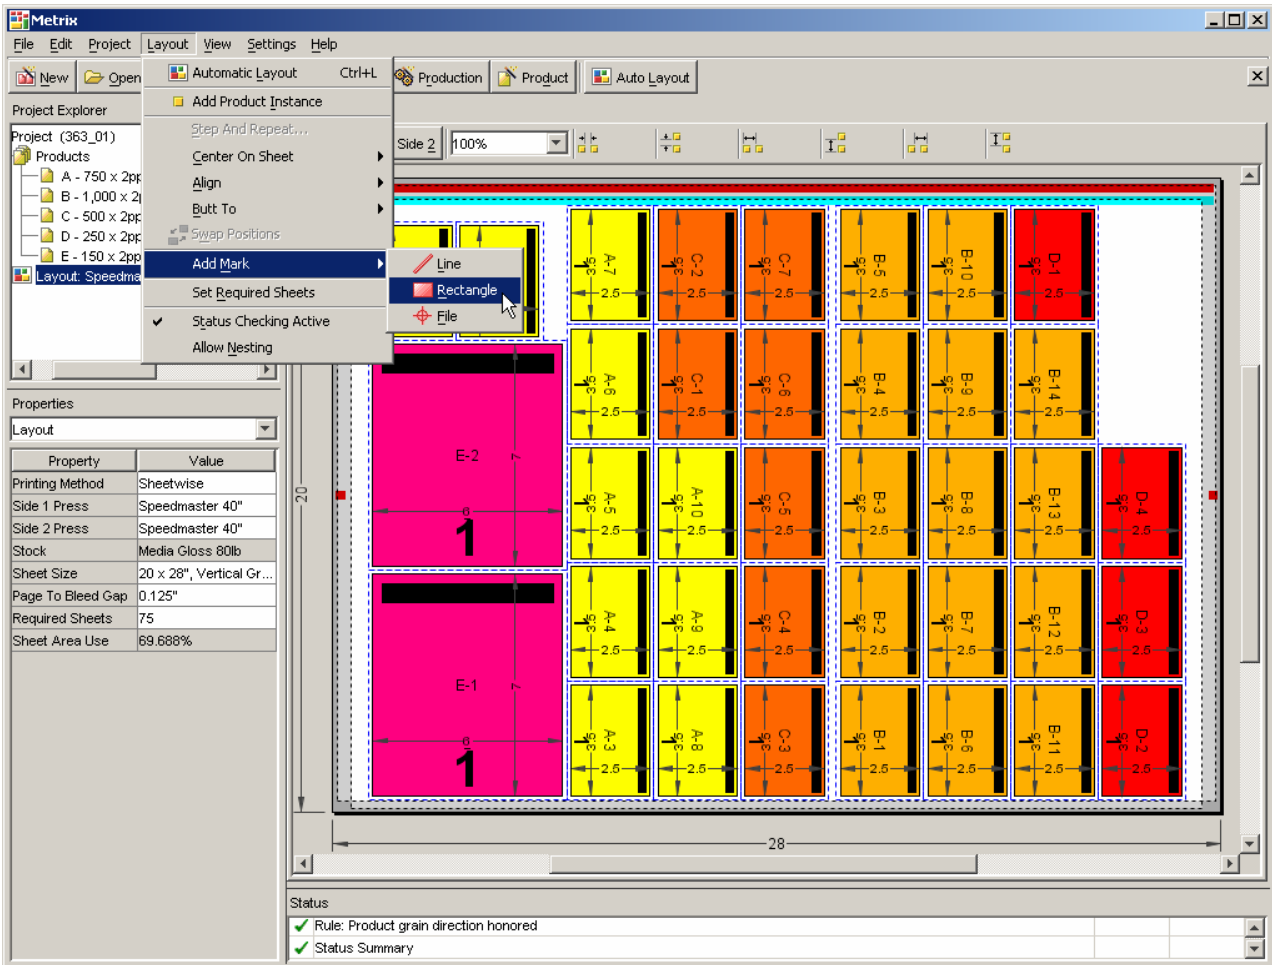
Metrix

File Edit Project Layout View Settings Help

New Open Production Product Auto Layout

Automatic Layout Ctrl+L
Add Product Instance
Step And Repeat...
Center On Sheet
Align
Butt To
Swap Positions
Add Mark
Set Required Sheets
Status Checking Active
Allow Nesting

Line
Rectangle
File

Project Explorer

Project (363_01)
Products
A - 750 x 2pp
B - 1,000 x 2p
C - 500 x 2pp
D - 250 x 2pp
E - 150 x 2pp
Layout: Speedma

Side 2 100%

Properties

Layout

| Property | Value |
|---|---|
| Printing Method | Sheetwise |
| Side 1 Press | Speedmaster 40" |
| Side 2 Press | Speedmaster 40" |
| Stock | Media Gloss 80lb |
| Sheet Size | 20 x 28", Vertical Gr... |
| Page To Bleed Gap | 0.125" |
| Required Sheets | 75 |
| Sheet Area Use | 69.688% |

A-7 C-2 C-7 B-5 B-10 D-1
A-6 C-1 C-6 B-4 B-9 B-14
A-5 A-10 C-5 B-3 B-8 B-13 D-4
A-4 A-9 C-4 B-2 B-7 B-12 D-3
A-3 A-8 C-3 B-1 B-6 B-11 D-2
3.5 2.5

E-2 E-1 7 6 1

20

28

Status

Rule: Product grain direction honored
Status Summary